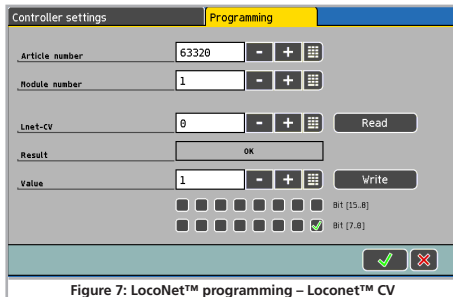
Controller settings

Programming

Article number 63320 - +

Module number 1 - +

Lnet-CV 0 - + Read

Result OK

Value 1 - + Write

Bit [15..8]

Bit [7..0]

Figure 7: LocoNet™ programming – Loconet™ CV